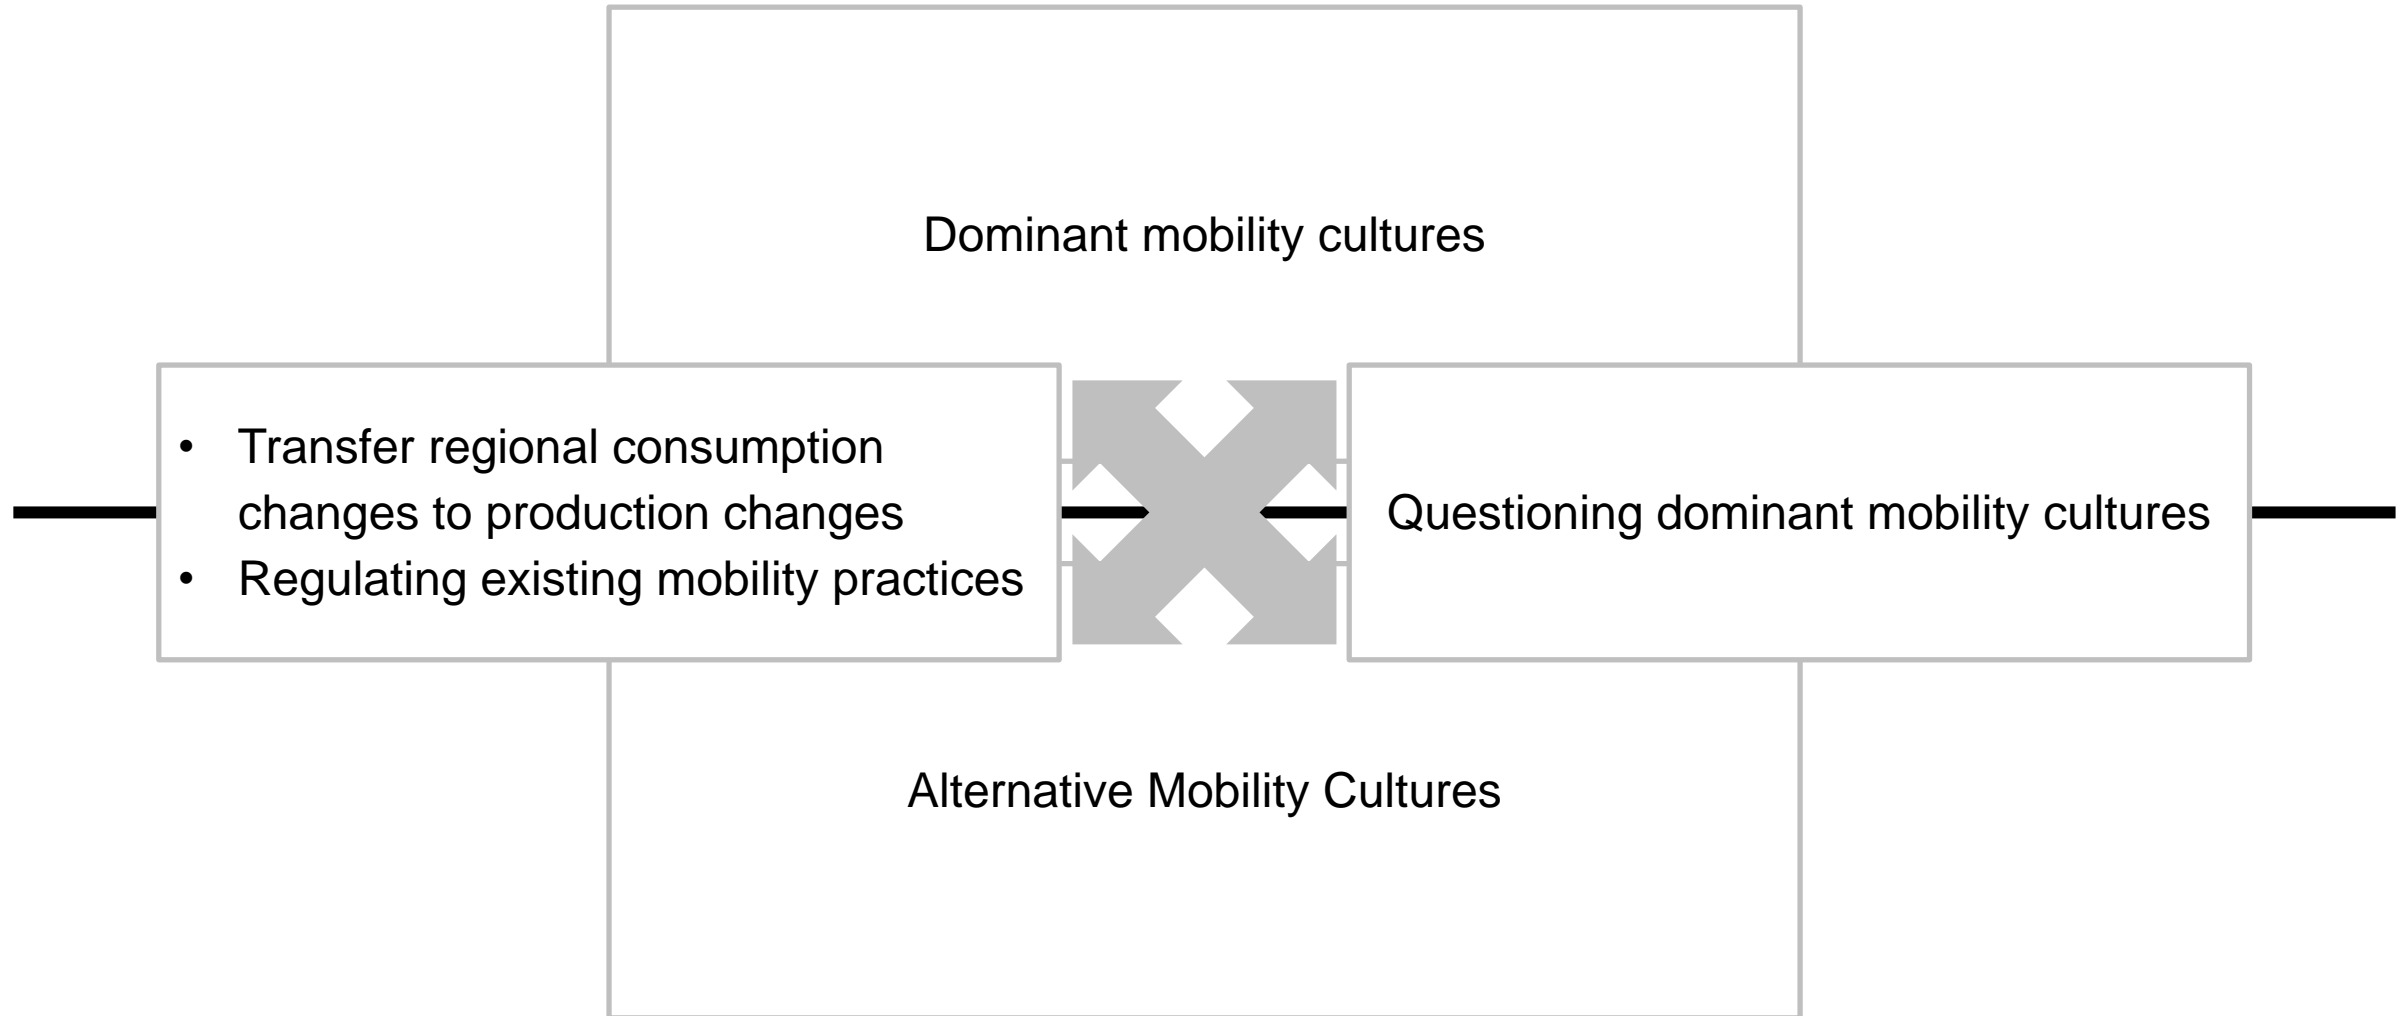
Dominant mobility cultures

- Transfer regional consumption changes to production changes
- Regulating existing mobility practices

Questioning dominant mobility cultures

Alternative Mobility Cultures